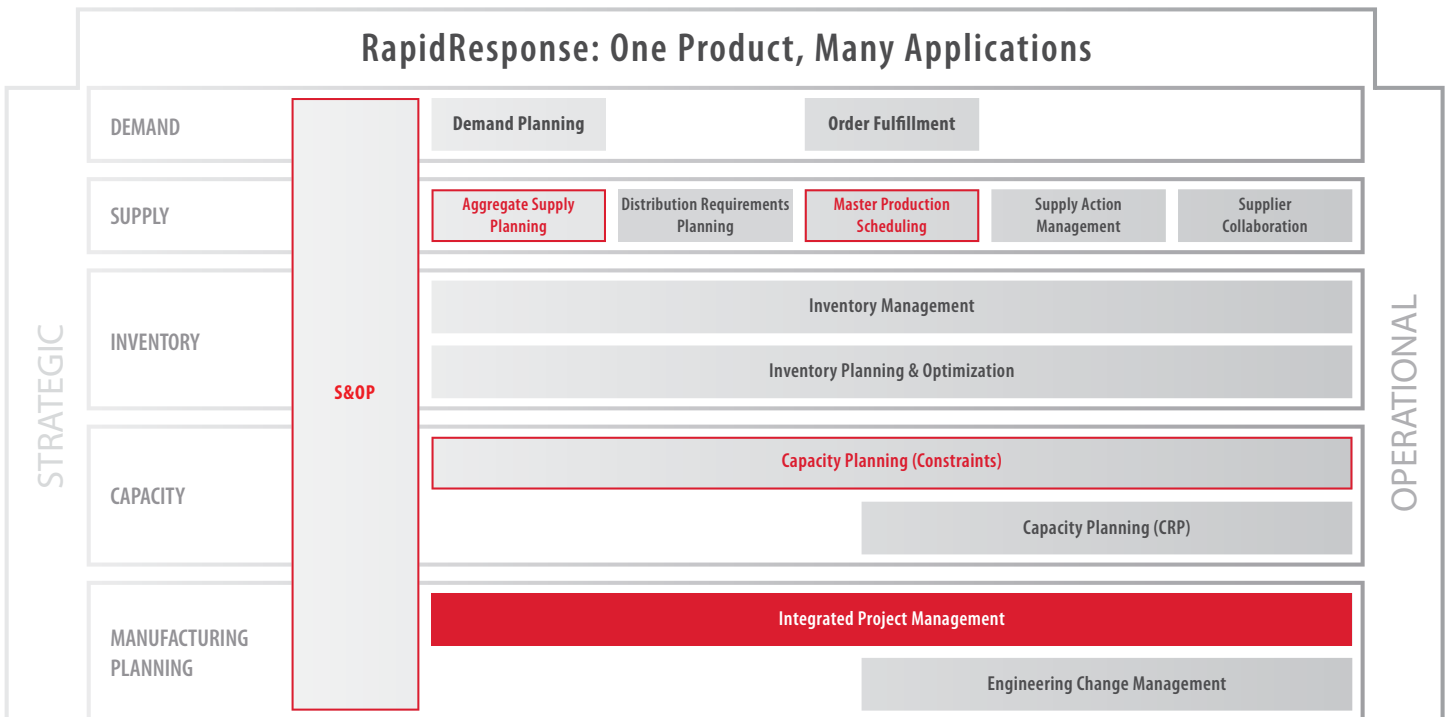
RapidResponse: One Product, Many Applications

STRATEGIC

DEMAND

S&OP

Demand Planning

Order Fulfillment

SUPPLY

Aggregate Supply Planning

Distribution Requirements Planning

Master Production Scheduling

Supply Action Management

Supplier Collaboration

INVENTORY

Inventory Management

Inventory Planning & Optimization

CAPACITY

Capacity Planning (Constraints)

Capacity Planning (CRP)

MANUFACTURING PLANNING

Integrated Project Management

Engineering Change Management

OPERATIONAL